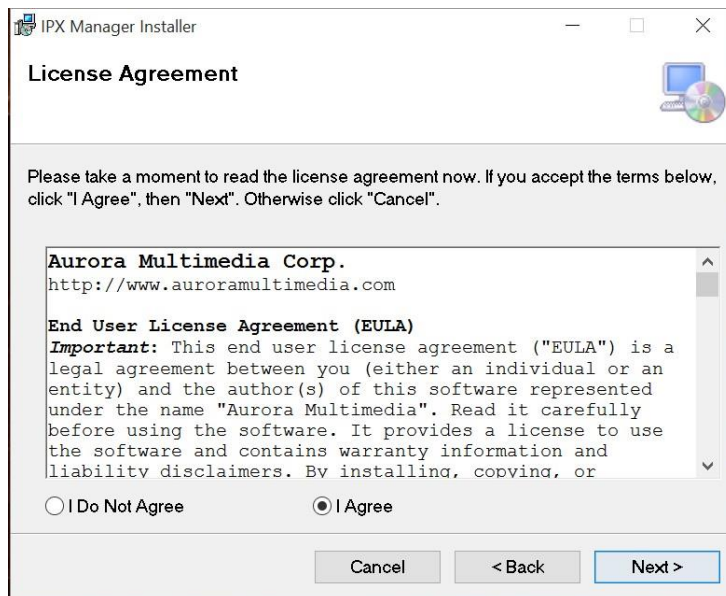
IPX Manager Installer

License Agreement

Please take a moment to read the license agreement now. If you accept the terms below, click "I Agree", then "Next". Otherwise click "Cancel".

Aurora Multimedia Corp.
http://www.auroramultimedia.com

End User License Agreement (EULA)
*Important*: This end user license agreement ("EULA") is a legal agreement between you (either an individual or an entity) and the author(s) of this software represented under the name "Aurora Multimedia". Read it carefully before using the software. It provides a license to use the software and contains warranty information and liability disclaimers. By installing, copying, or

I Do Not Agree

I Agree

Cancel

< Back

Next >